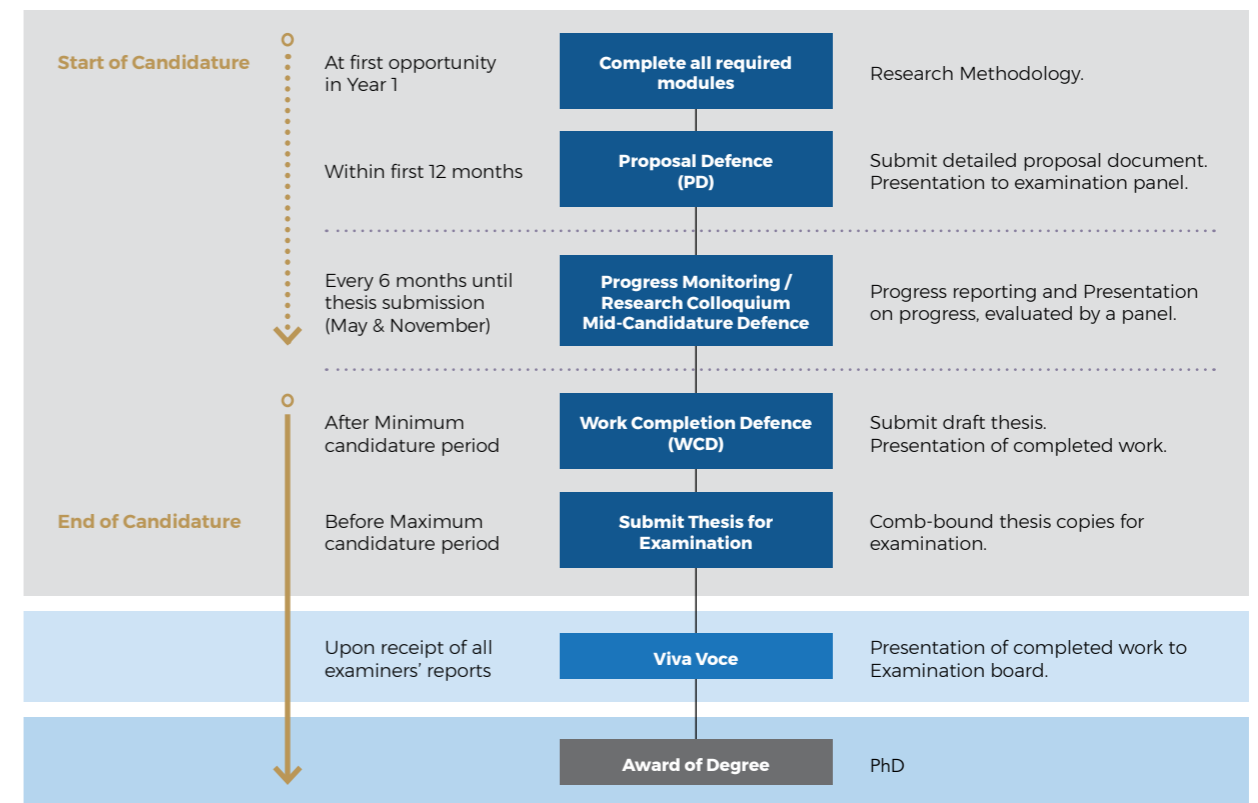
Start of Candidature

At first opportunity in Year 1

Complete all required modules

Research Methodology.

Within first 12 months

Proposal Defence (PD)

Submit detailed proposal document. Presentation to examination panel.

Every 6 months until thesis submission (May & November)

Progress Monitoring / Research Colloquium Mid-Candidature Defence

Progress reporting and Presentation on progress, evaluated by a panel.

After Minimum candidature period

Work Completion Defence (WCD)

Submit draft thesis. Presentation of completed work.

End of Candidature

Before Maximum candidature period

Submit Thesis for Examination

Comb-bound thesis copies for examination.

Upon receipt of all examiners' reports

Viva Voce

Presentation of completed work to Examination board.

Award of Degree

PhD